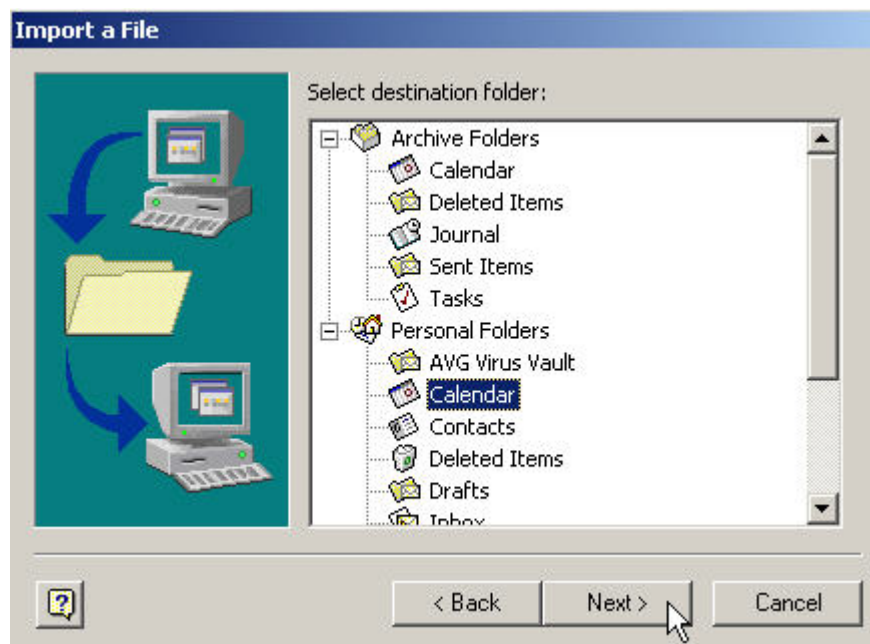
Import a File

Select destination folder:

Archive Folders
Calendar
Deleted Items
Journal
Sent Items
Tasks
Personal Folders
AVG Virus Vault
Calendar
Contacts
Deleted Items
Drafts
Inbox

< Back
Next >
Cancel